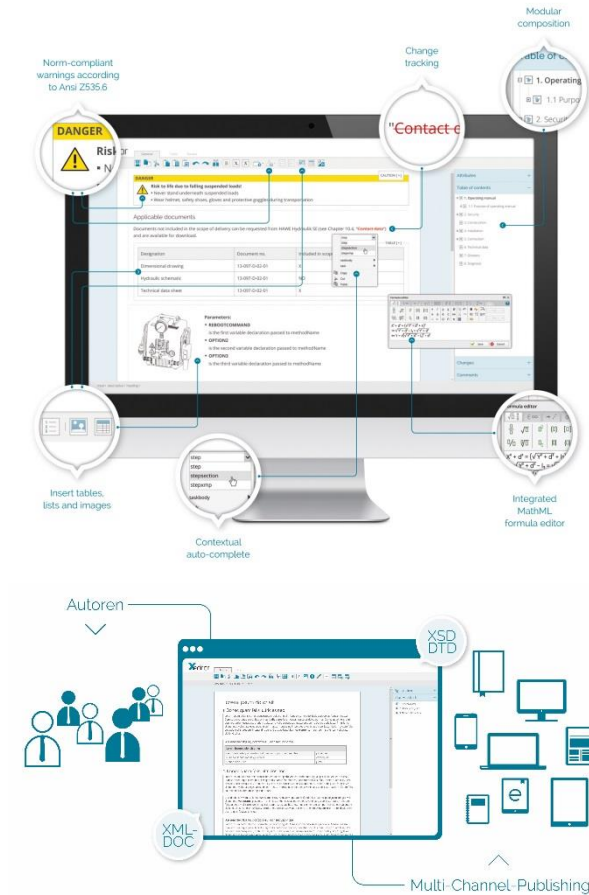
Modular composition

Norm-compliant warnings according to Ansi Z535.6

Change tracking

DANGER

Risk

"Contact

Table of

1. Operating

1.1 Purpo

2. Securi

DANGER

Risk to life due to falling suspended loads!

• Never stand underneath suspended loads

• Wear helmet, safety shoes, gloves and protective goggles during transportation

Applicable documents

Documents not included in the scope of delivery can be requested from HAWE Hydraulik SE (see Chapter 10.4, "Contact data") and are available for download.

| Designation | Document no. | Included in scope |
|---|---|---|
| Dimensional drawing | 13-097-D-62-01 | X |
| Hydraulic schematic | 13-097-D-62-01 | NO |
| Technical data sheet | 13-097-D-62-01 | X |

Parameters:

• REBOOTCOMMAND is the first variable declaration passed to methodName

• OPTION2 is the second variable declaration passed to methodName

• OPTION3 is the third variable declaration passed to methodName

Attributes

Table of contents

Changes

Comments

step

step

stepsection

stepamp

Insert tables, lists and images

Contextual auto-complete

Formula editor

Integrated MathML formula editor

Autoren

XSD DTD

XML-DOC

Multi-Channel-Publishing